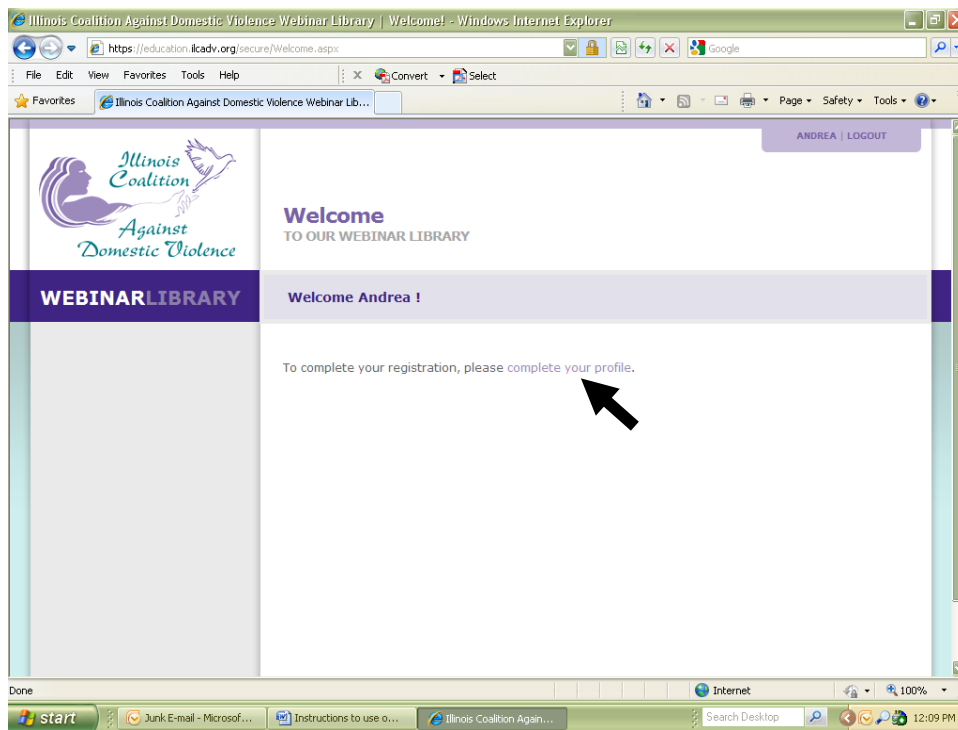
Illinois Coalition Against Domestic Violence Webinar Library | Welcome! - Windows Internet Explorer

https://education.ilcadv.org/secure/Welcome.aspx

Google

File Edit View Favorites Tools Help

Convert Select

Favorites

Illinois Coalition Against Domestic Violence Webinar Lib...

Page Safety Tools

ANDREA | LOGOUT

Illinois Coalition Against Domestic Violence

Welcome
TO OUR WEBINAR LIBRARY

WEBINARLIBRARY

Welcome Andrea !

To complete your registration, please complete your profile.

Done

Internet

100%

start

Junk E-mail - Microsof...

Instructions to use o...

Illinois Coalition Again...

Search Desktop

12:09 PM